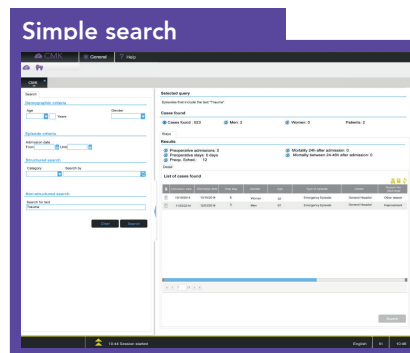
Simple search

CMK | General | ? Help

CMK

Search

Demographic criteria

Age

Years

Gender

Episode criteria

Admission date

From: Until:

Structured search

Category

Search by

Non-structured search

Search for text

Trauma

Clear Search

Selected query

Episodes that include the text "Trauma"

Cases found

Cases found : 023 Men: 2 Women: 0 Patients: 2

Trauma

Results

Preoperative admissions: 0 Mortality 24h after admission: 0

Preoperative days: 0 days Mortality between 24-48h after admission: 0

Preop. Extract: 12

Detail

List of cases found

| | Admission date | Discharge date | Total days | Gender | Age | Type of admission | Location | Reason |
|---|---|---|---|---|---|---|---|---|
| | 10/18/2014 | 10/19/2014 | 8 | Woman | 42 | Emergency Episode | General Hospital | Other reason |
| | 11/03/2014 | 12/02/2014 | 7 | Man | 22 | Emergency Episode | General Hospital | Improvement |

Search

10:44 Session started English 10:48